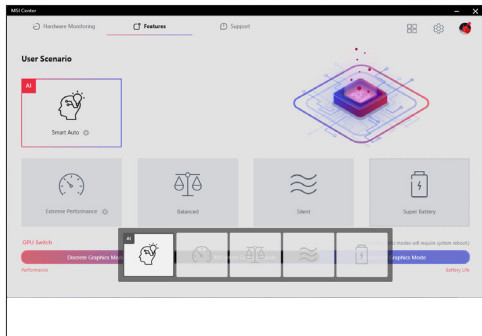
MSI Center

Hardware Monitoring

Features

Support

User Scenario

AI

Smart Auto

Extreme Performance

Balanced

Silent

Super Battery

GPU Switch

Discrete Graphics Mo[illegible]

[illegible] modes will require system reboot

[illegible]raphics Mode

Performance

Battery Life

AI